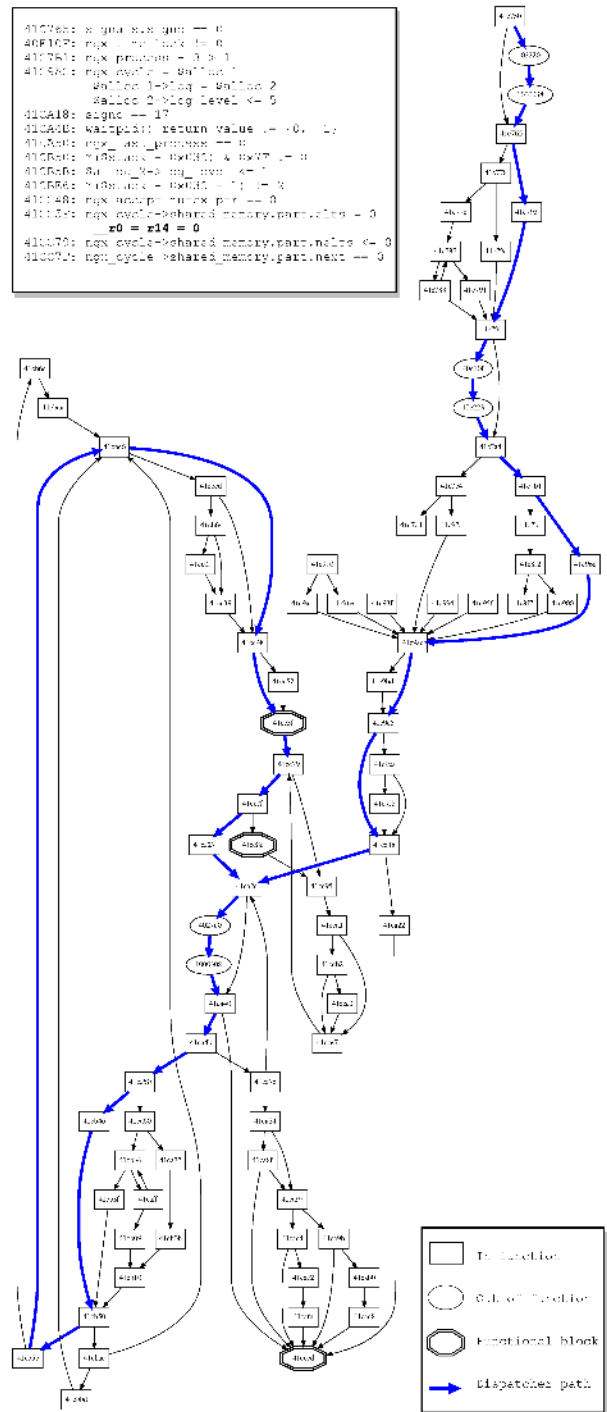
41C7a5: signal_sig_gid == 0
40E10F: ngx_terminate != 0
417561: ngx_process = 3 > 1
41C5A0: ngx_cycle = $alloc 1
$alloc 1->log = $alloc 2
$alloc 2->log_level <- 5
41CA18: signo == 17
41CA0D: waitpid() return value != 0, -1
41C... : ngx_last_process == 0
41C5a0: *(&stack + 0x031) & 0x7F != 0
41C5a6: $a->ngx_new_cycle == 1
41C556: *(&stack + 0x031 - 1) != 2
41C148: ngx_accept_mutex_ptr == 0
41C... : ngx_cycle->shared_memory.part.elts = 0
r0 = r14 = 0
41C170: ngx_cycle->shared_memory.part.nelts <- 0
41C07F: ngx_cycle->shared_memory.part.next == 0

In function
Out of function
Functional block
Dispatcher path